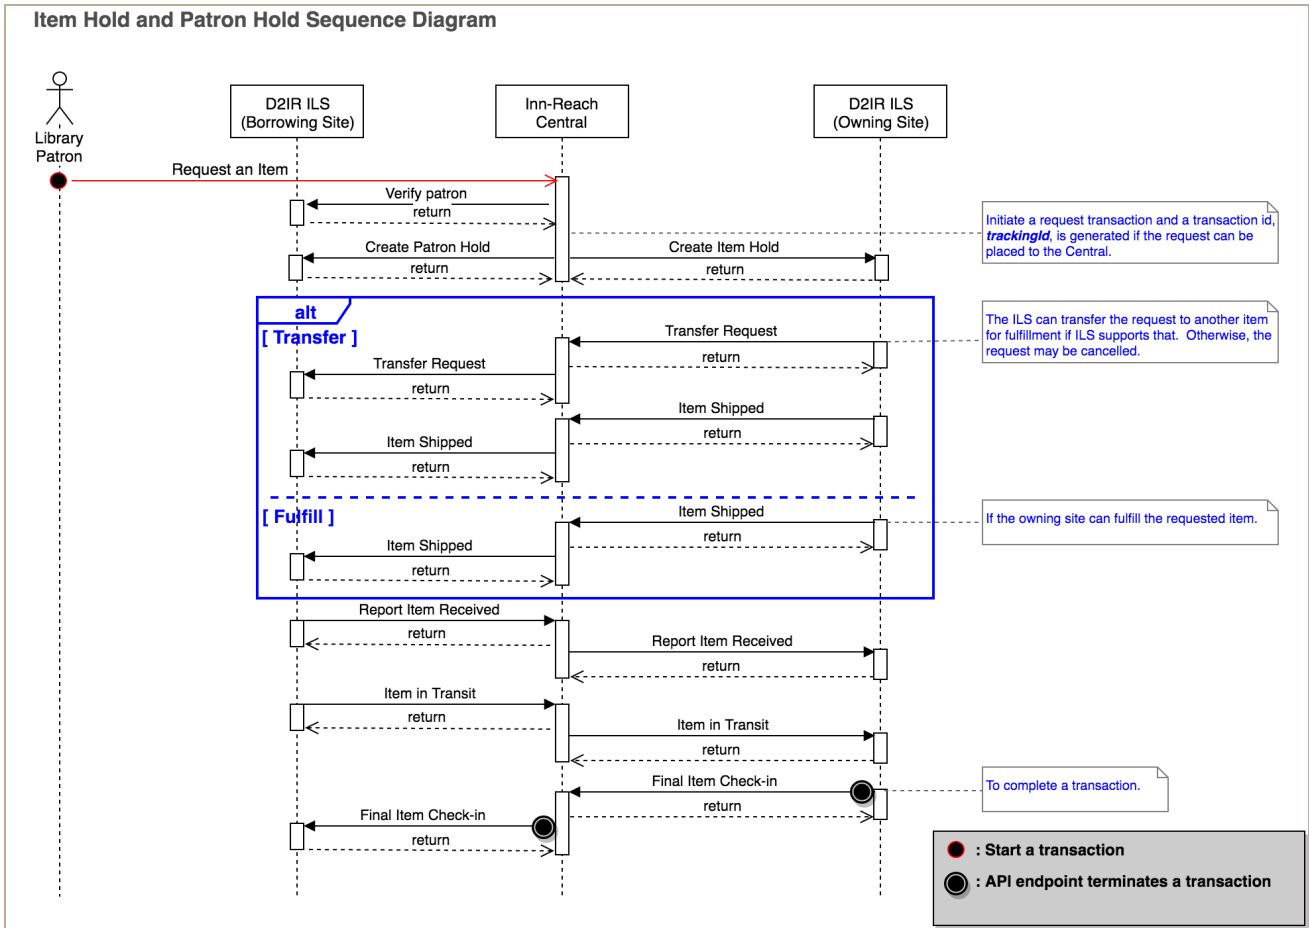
Item Hold and Patron Hold Sequence Diagram

Library Patron

D2IR ILS (Borrowing Site)

Inn-Reach Central

D2IR ILS (Owning Site)

Request an Item

Verify patron

return

Initiate a request transaction and a transaction id, ***trackingId***, is generated if the request can be placed to the Central.

Create Patron Hold

return

Create Item Hold

return

alt

[ Transfer ]

Transfer Request

return

The ILS can transfer the request to another item for fulfillment if ILS supports that. Otherwise, the request may be cancelled.

Transfer Request

return

Item Shipped

return

Item Shipped

return

[ Fulfill ]

Item Shipped

return

If the owning site can fulfill the requested item.

Item Shipped

return

Report Item Received

return

Report Item Received

return

Item in Transit

return

Item in Transit

return

Final Item Check-in

To complete a transaction.

return

Final Item Check-in

return

: Start a transaction

: API endpoint terminates a transaction